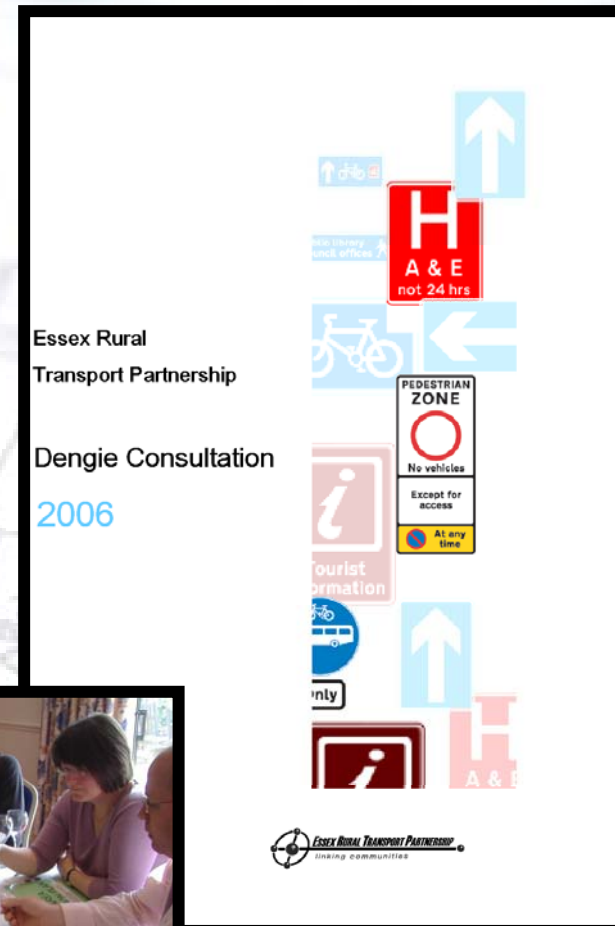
Essex Rural
Transport Partnership

Dengie Consultation

2006

H
A & E
not 24 hrs

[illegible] library
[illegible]uncil offices

PEDESTRIAN
ZONE

No vehicles

Except for
access

At any
time

i
Tourist
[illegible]ormation

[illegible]nly

i

H
A & E

ESSEX RURAL TRANSPORT PARTNERSHIP
linking communities